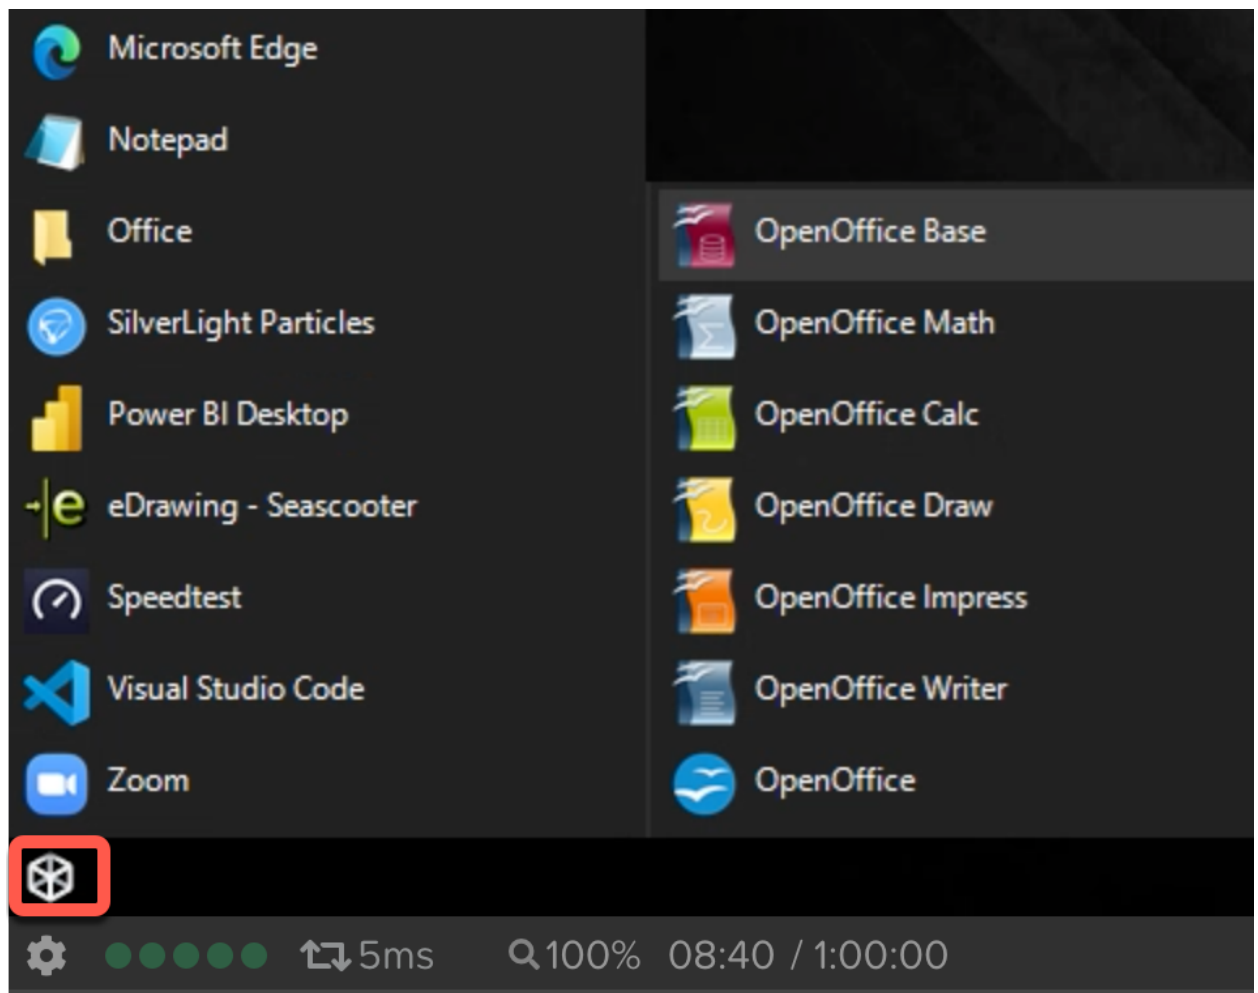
Microsoft Edge
Notepad
Office
SilverLight Particles
Power BI Desktop
eDrawing - Seascooter
Speedtest
Visual Studio Code
Zoom

OpenOffice Base
OpenOffice Math
OpenOffice Calc
OpenOffice Draw
OpenOffice Impress
OpenOffice Writer
OpenOffice

5ms 100% 08:40 / 1:00:00